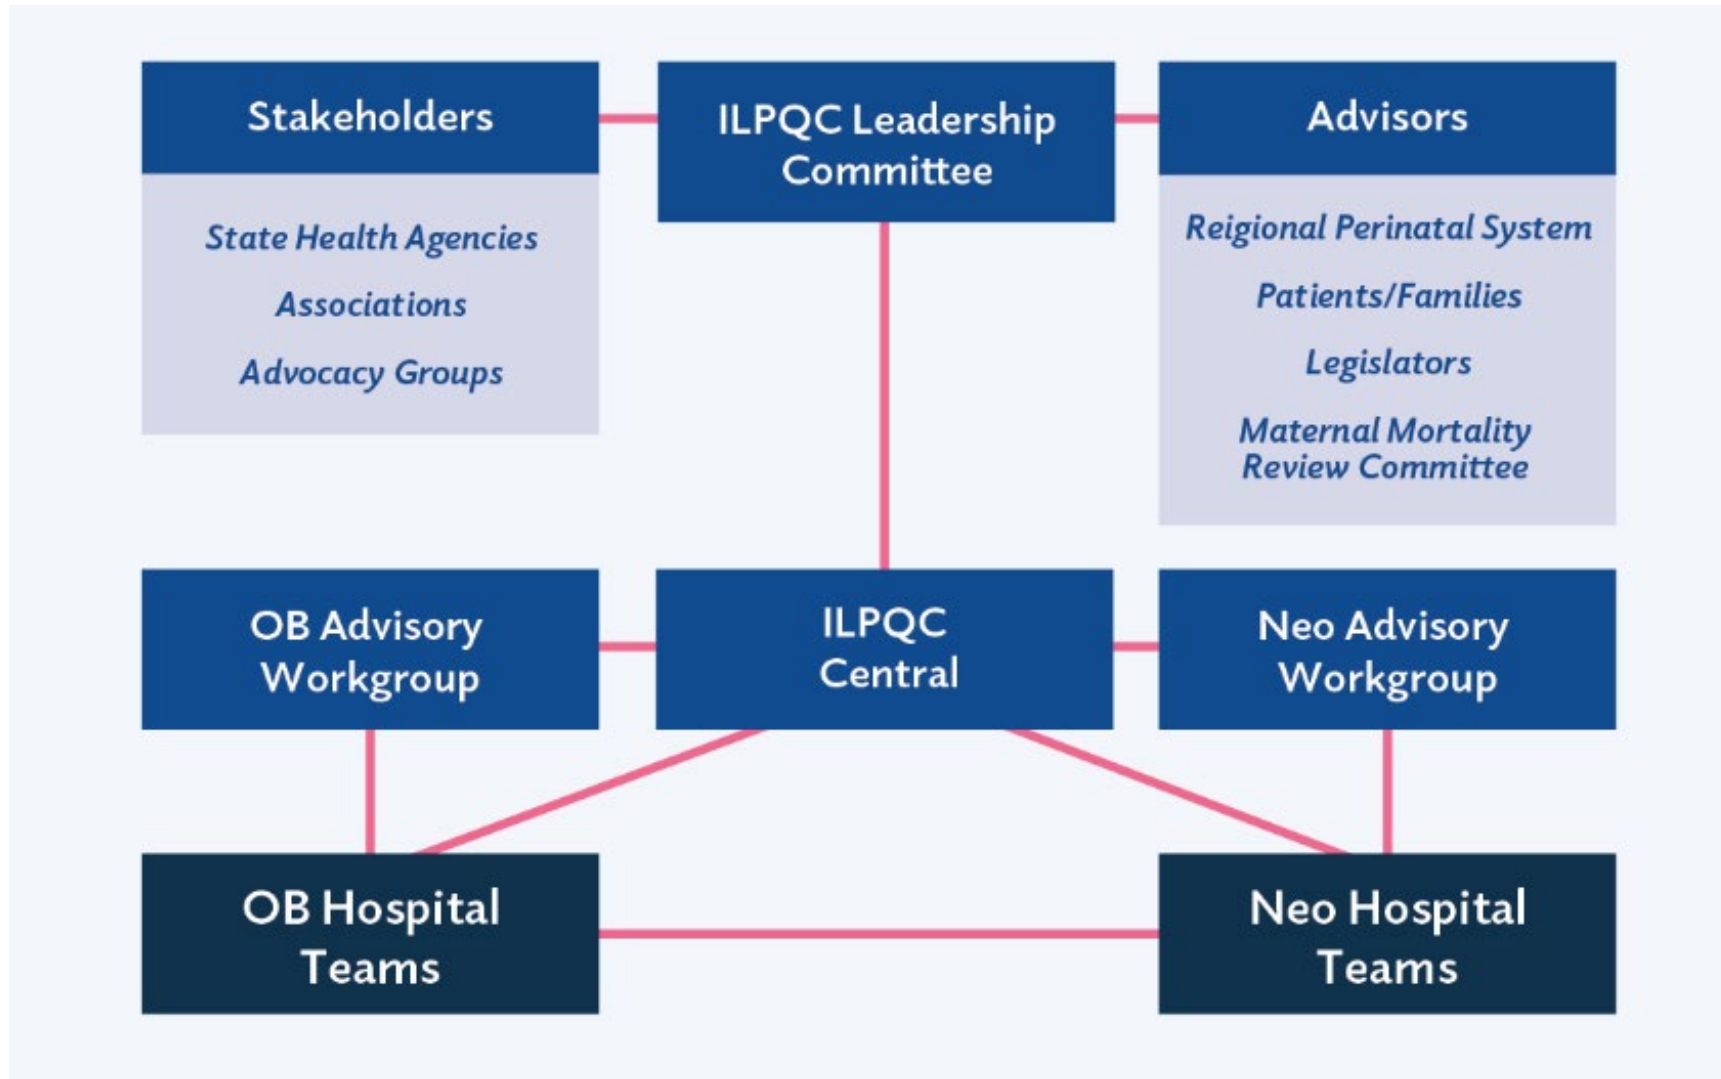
Stakeholders

State Health Agencies

Associations

Advocacy Groups

ILPQC Leadership Committee

Advisors

Reigional Perinatal System

Patients/Families

Legislators

Maternal Mortality Review Committee

OB Advisory Workgroup

ILPQC Central

Neo Advisory Workgroup

OB Hospital Teams

Neo Hospital Teams